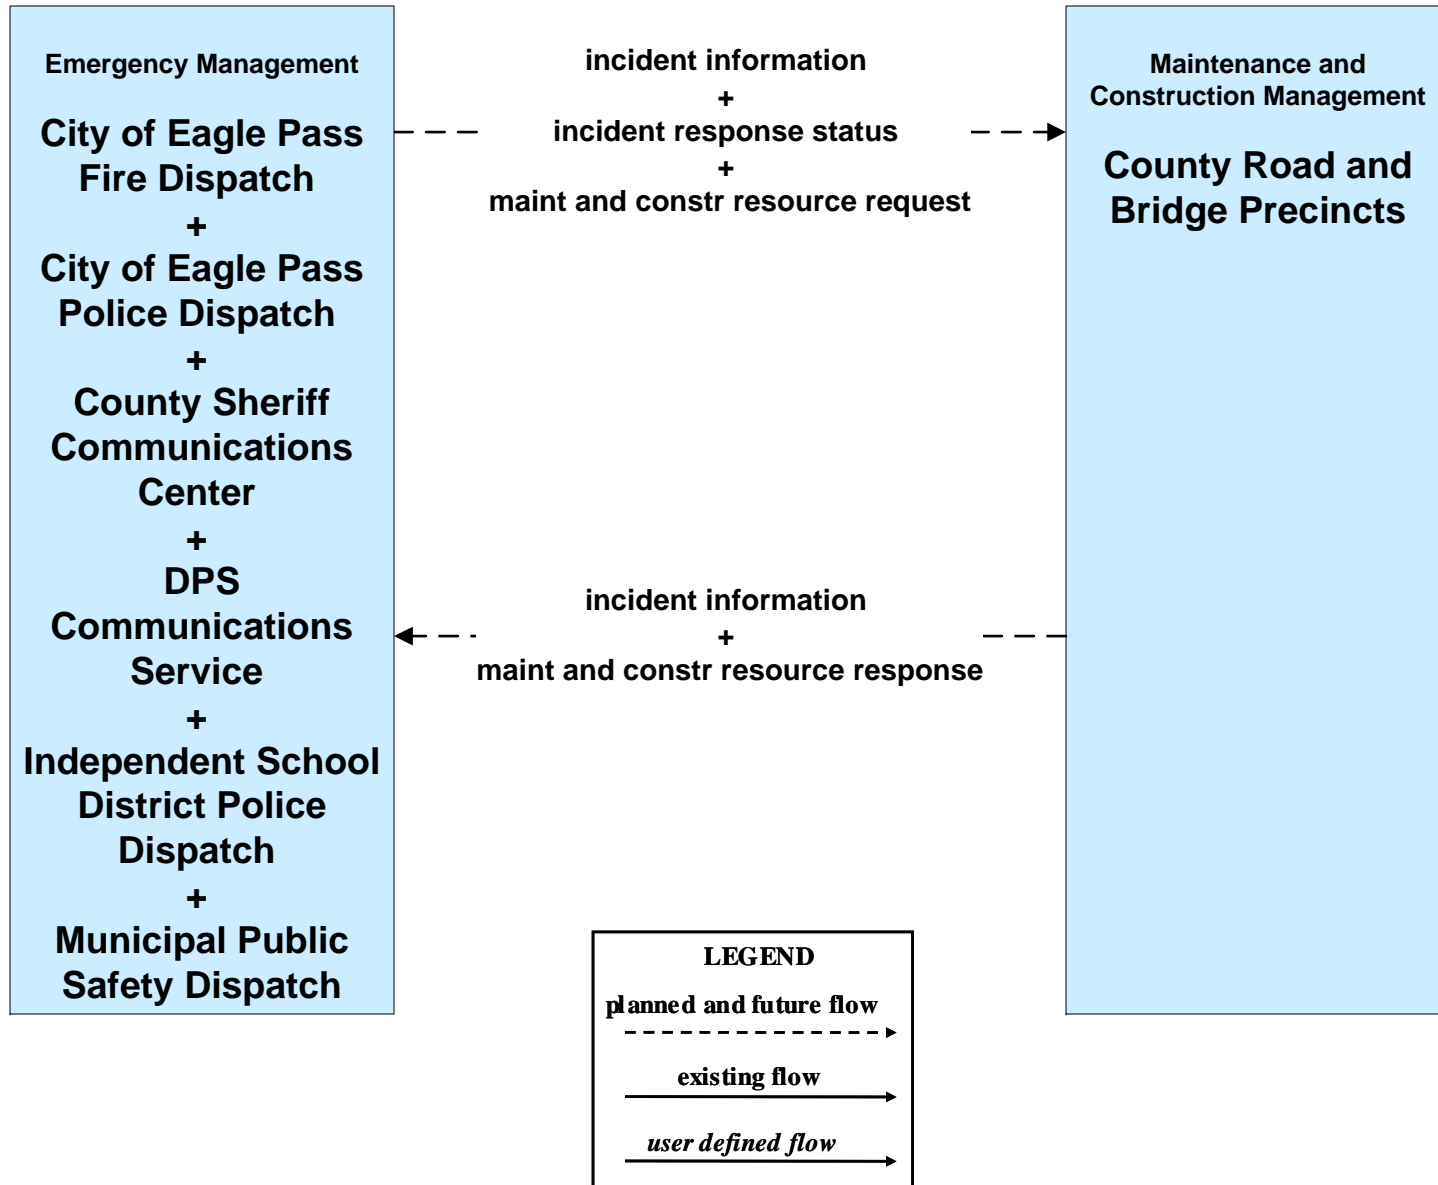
Emergency Management

City of Eagle Pass Fire Dispatch
+
City of Eagle Pass Police Dispatch
+
County Sheriff Communications Center
+
DPS Communications Service
+
Independent School District Police Dispatch
+
Municipal Public Safety Dispatch

incident information
+
incident response status
+
maint and constr resource request

Maintenance and Construction Management

County Road and Bridge Precincts

incident information
+
maint and constr resource response

LEGEND
planned and future flow
existing flow
user defined flow